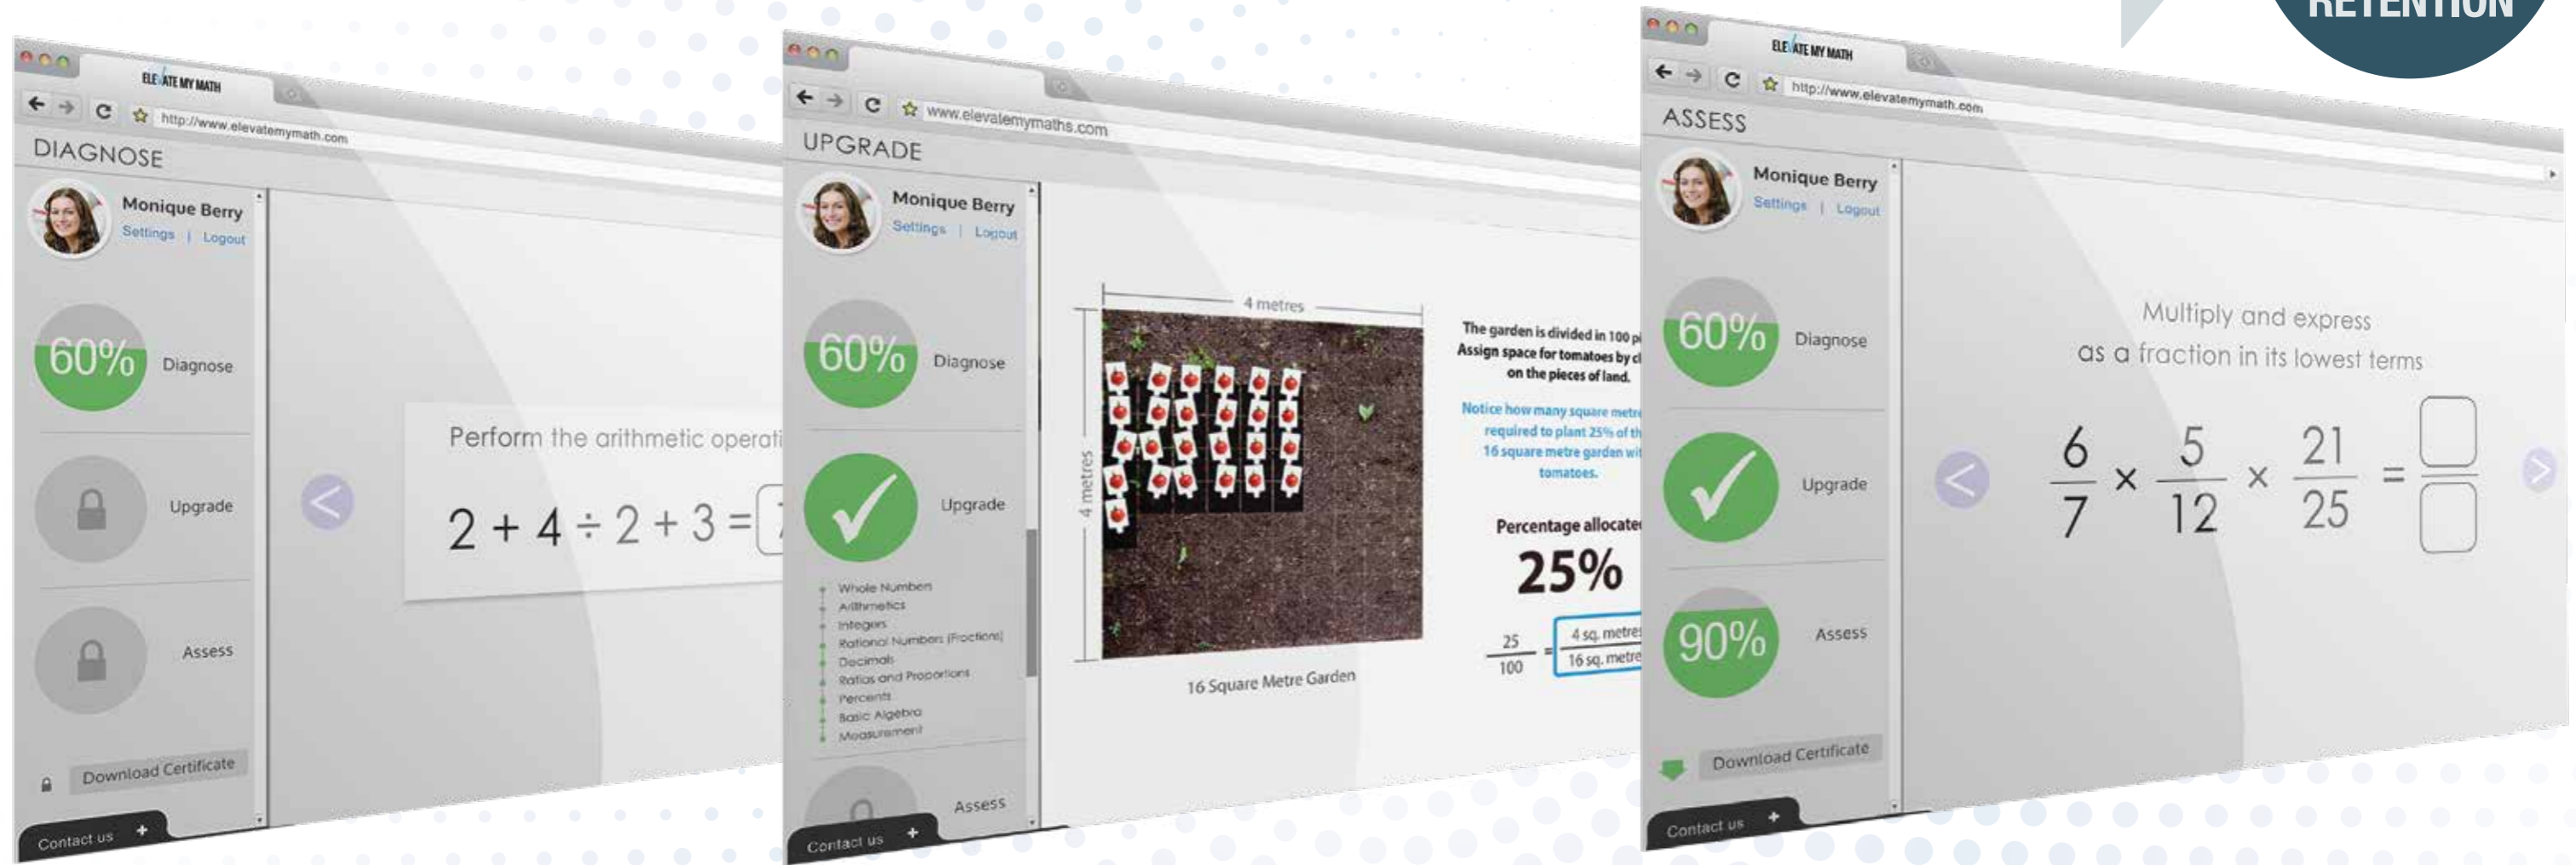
RETENTION

ELEVATE MY MATH

http://www.elevatemymath.com

DIAGNOSE

Monique Berry
Settings | Logout

60% Diagnose

Upgrade

Assess

Download Certificate

Contact us +

Perform the arithmetic operati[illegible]

$2 + 4 \div 2 + 3 =$ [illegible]

www.elevatemymaths.com

UPGRADE

Monique Berry
Settings | Logout

60% Diagnose

Upgrade

Whole Numbers
Arithmetics
Integers
Rational Numbers (Fractions)
Decimals
Ratios and Proportions
Percents
Basic Algebra
Measurement

Assess

Contact us +

4 metres

4 metres

16 Square Metre Garden

The garden is divided in 100 pi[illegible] Assign space for tomatoes by cl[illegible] on the pieces of land.

Notice how many square metre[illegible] required to plant 25% of th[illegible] 16 square metre garden wi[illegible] tomatoes.

Percentage allocate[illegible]

25%

$\frac{25}{100}$ = $\frac{4 \text{ sq. metres}}{16 \text{ sq. metre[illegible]}}$

ELEVATE MY MATH

http://www.elevatemymath.com

ASSESS

Monique Berry
Settings | Logout

60% Diagnose

Upgrade

90% Assess

Download Certificate

Contact us +

Multiply and express as a fraction in its lowest terms

$\frac{6}{7} \times \frac{5}{12} \times \frac{21}{25} = \frac{\square}{\square}$